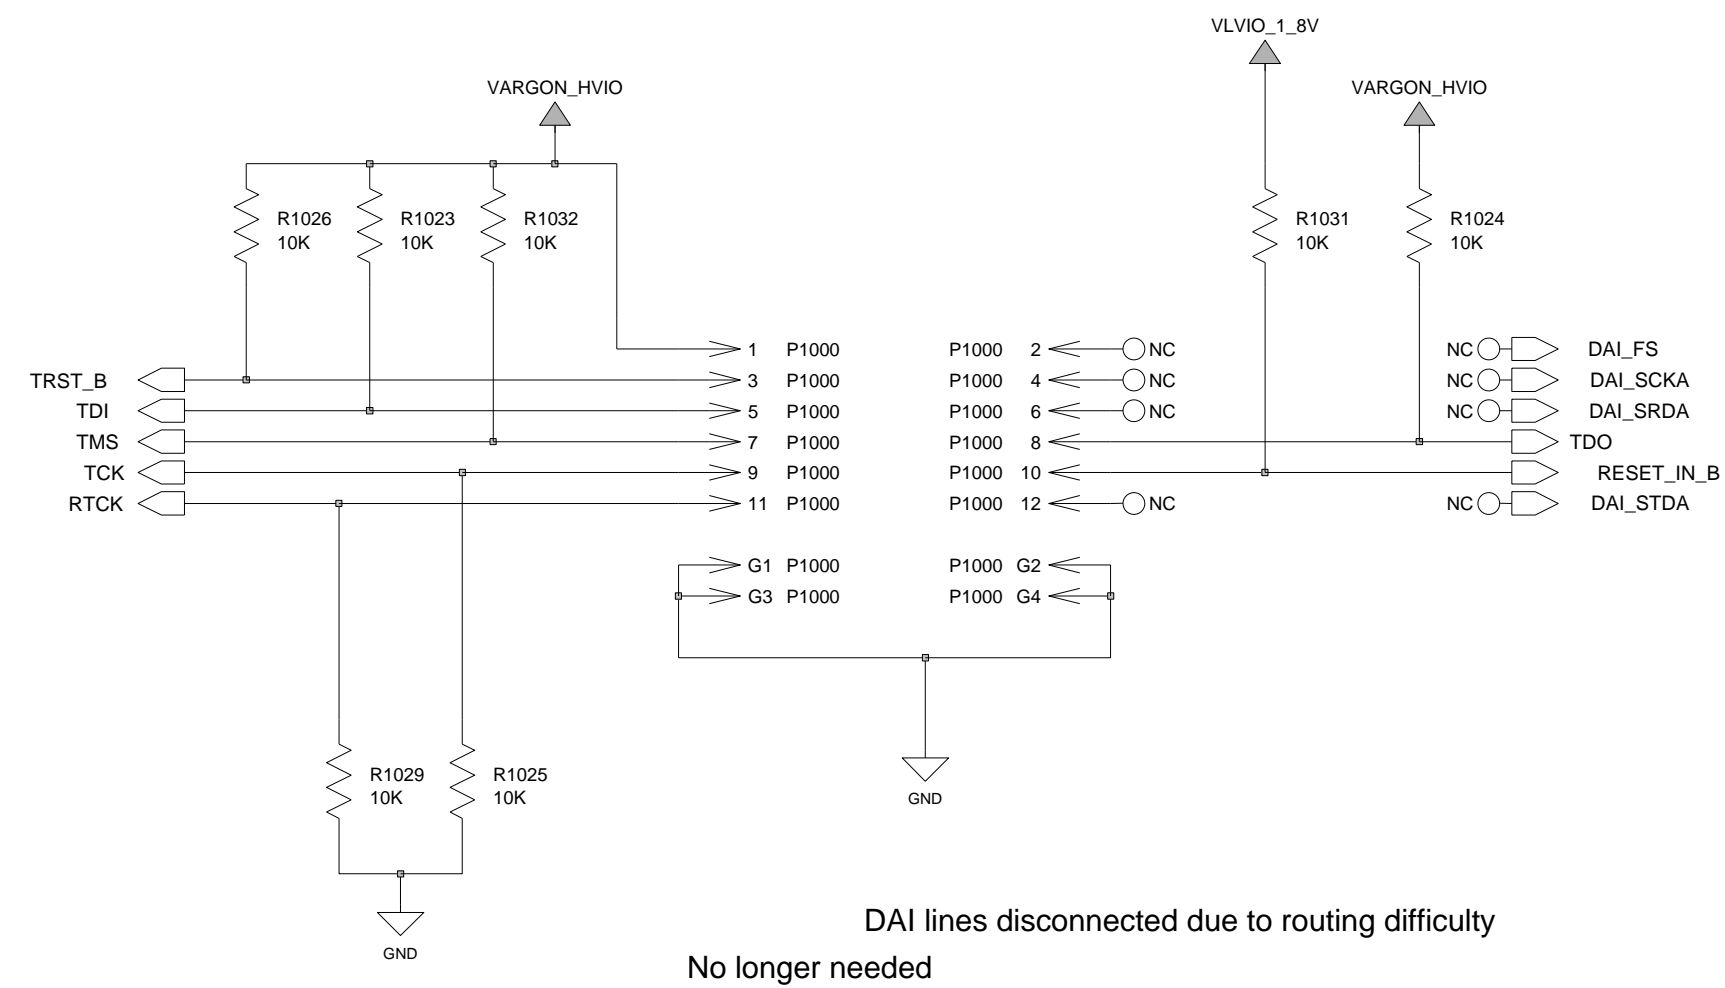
VLVIO_1_8V

VARGON_HVIO

VARGON_HVIO

R1026
10K

R1023
10K

R1032
10K

R1031
10K

R1024
10K

1 P1000

P1000 2 NC

NC DAI_FS

TRST_B

3 P1000

P1000 4 NC

NC DAI_SCKA

TDI

5 P1000

P1000 6 NC

NC DAI_SRDA

TMS

7 P1000

P1000 8

TDO

TCK

9 P1000

P1000 10

RESET_IN_B

RTCK

11 P1000

P1000 12 NC

NC DAI_STDA

G1 P1000

P1000 G2

G3 P1000

P1000 G4

R1029
10K

R1025
10K

GND

GND

DAI lines disconnected due to routing difficulty

No longer needed